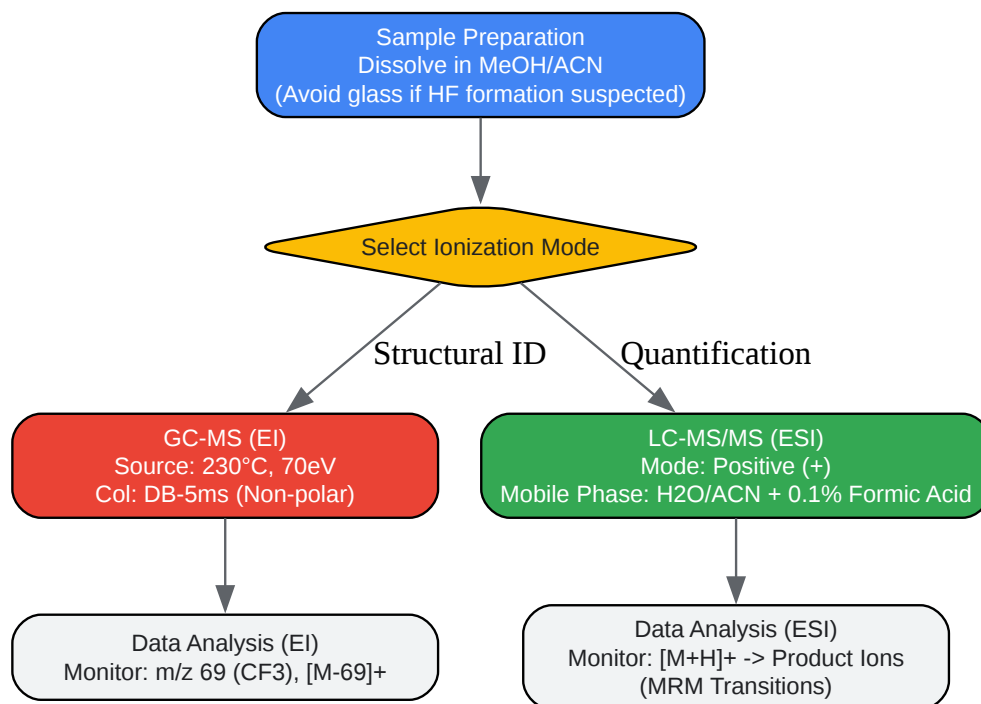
Sample Preparation
Dissolve in MeOH/ACN
(Avoid glass if HF formation suspected)

Select Ionization Mode

Structural ID

Quantification

GC-MS (EI)
Source: 230°C, 70eV
Col: DB-5ms (Non-polar)

LC-MS/MS (ESI)
Mode: Positive (+)
Mobile Phase: H2O/ACN + 0.1% Formic Acid

Data Analysis (EI)
Monitor: m/z 69 (CF3), [M-69]+

Data Analysis (ESI)
Monitor: [M+H]+ -> Product Ions
(MRM Transitions)